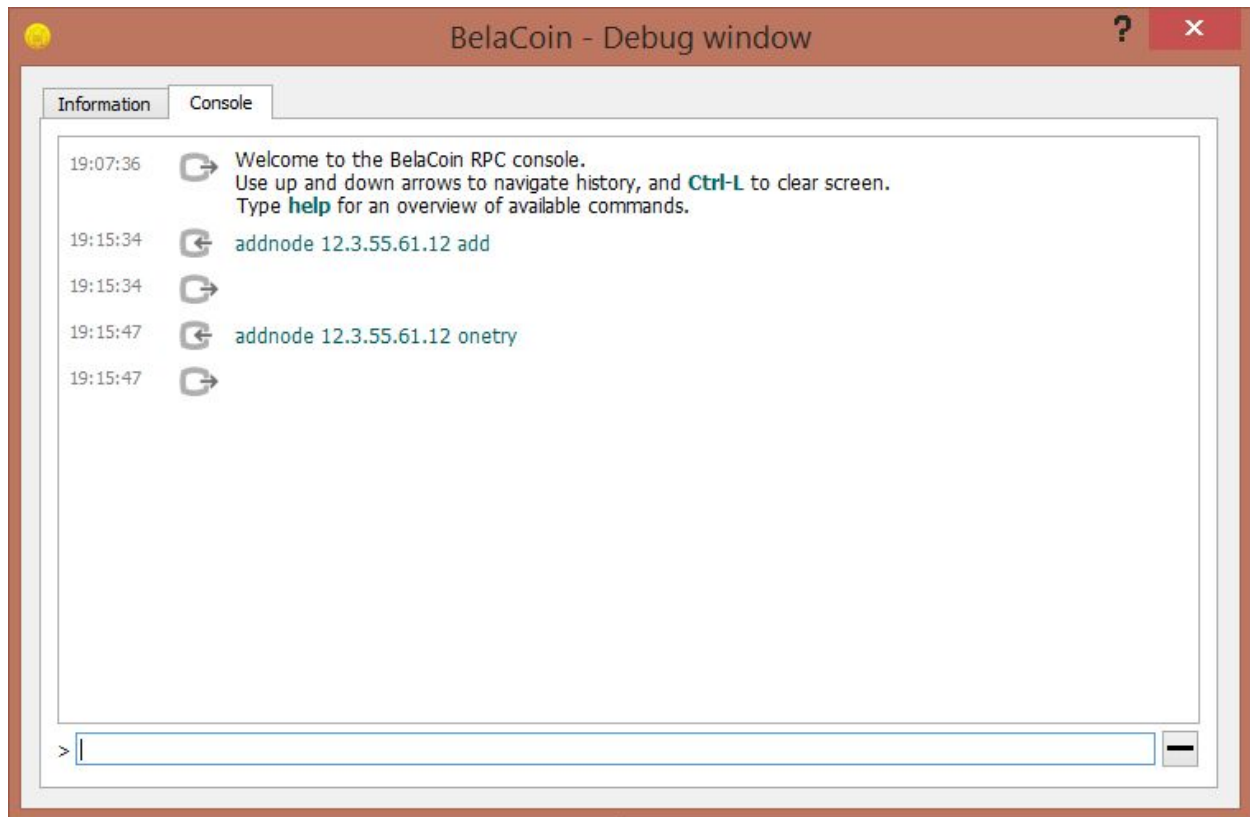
BelaCoin - Debug window

?

×

Information

Console

19:07:36 Welcome to the BelaCoin RPC console.
Use up and down arrows to navigate history, and **Ctrl-L** to clear screen.
Type **help** for an overview of available commands.

19:15:34 addnode 12.3.55.61.12 add

19:15:34

19:15:47 addnode 12.3.55.61.12 onetry

19:15:47

>